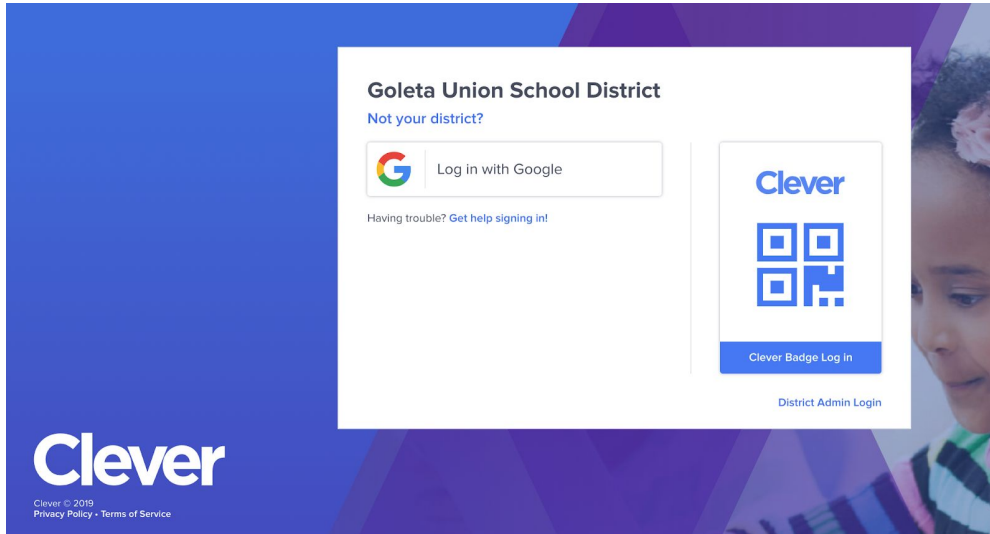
Goleta Union School District
Not your district?

Log in with Google

Having trouble? Get help signing in!

Clever

Clever Badge Log in

District Admin Login

Clever

Clever © 2019
Privacy Policy • Terms of Service